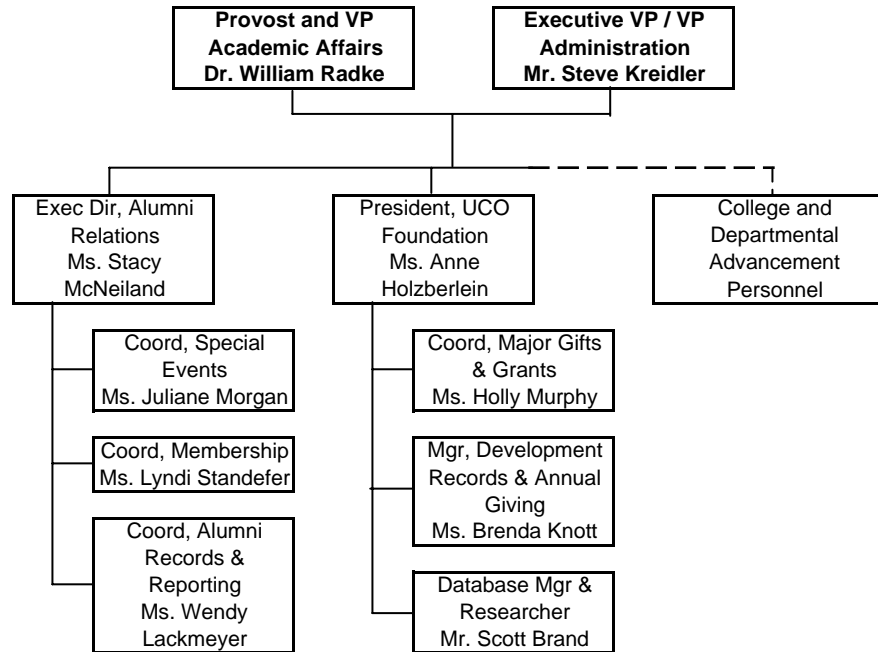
Provost and VP
Academic Affairs
Dr. William Radke

Executive VP / VP
Administration
Mr. Steve Kreidler

Exec Dir, Alumni Relations
Ms. Stacy McNeiland

President, UCO Foundation
Ms. Anne Holzberlein

College and Departmental Advancement Personnel

Coord, Special Events
Ms. Juliane Morgan

Coord, Membership
Ms. Lyndi Standefer

Coord, Alumni Records & Reporting
Ms. Wendy Lackmeyer

Coord, Major Gifts & Grants
Ms. Holly Murphy

Mgr, Development Records & Annual Giving
Ms. Brenda Knott

Database Mgr & Researcher
Mr. Scott Brand